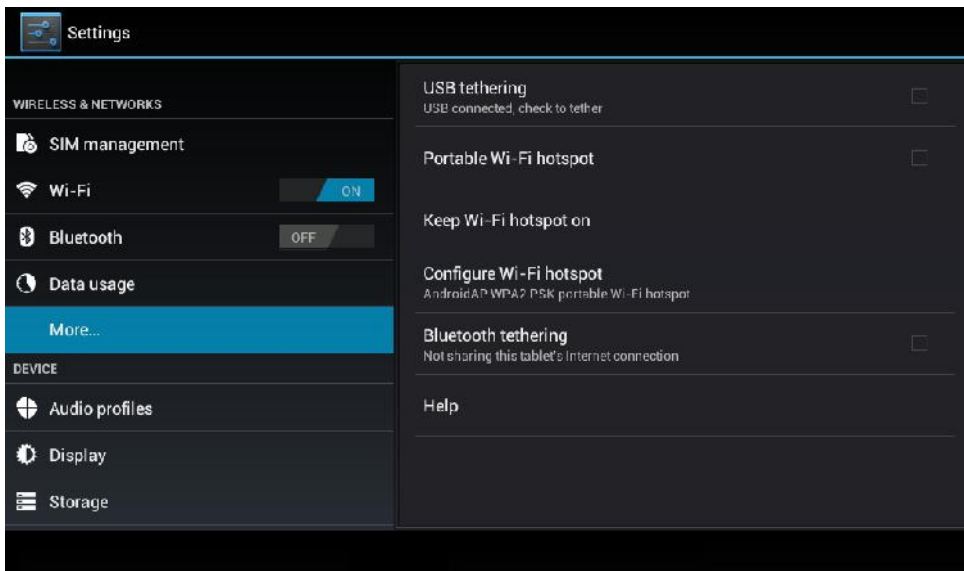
Settings

WIRELESS & NETWORKS

SIM management

Wi-Fi ON

Bluetooth OFF

Data usage

More...

DEVICE

Audio profiles

Display

Storage

USB tethering
USB connected, check to tether

Portable Wi-Fi hotspot

Keep Wi-Fi hotspot on

Configure Wi-Fi hotspot
AndroidAP WPA2 PSK portable Wi-Fi hotspot

Bluetooth tethering
Not sharing this tablet's Internet connection

Help